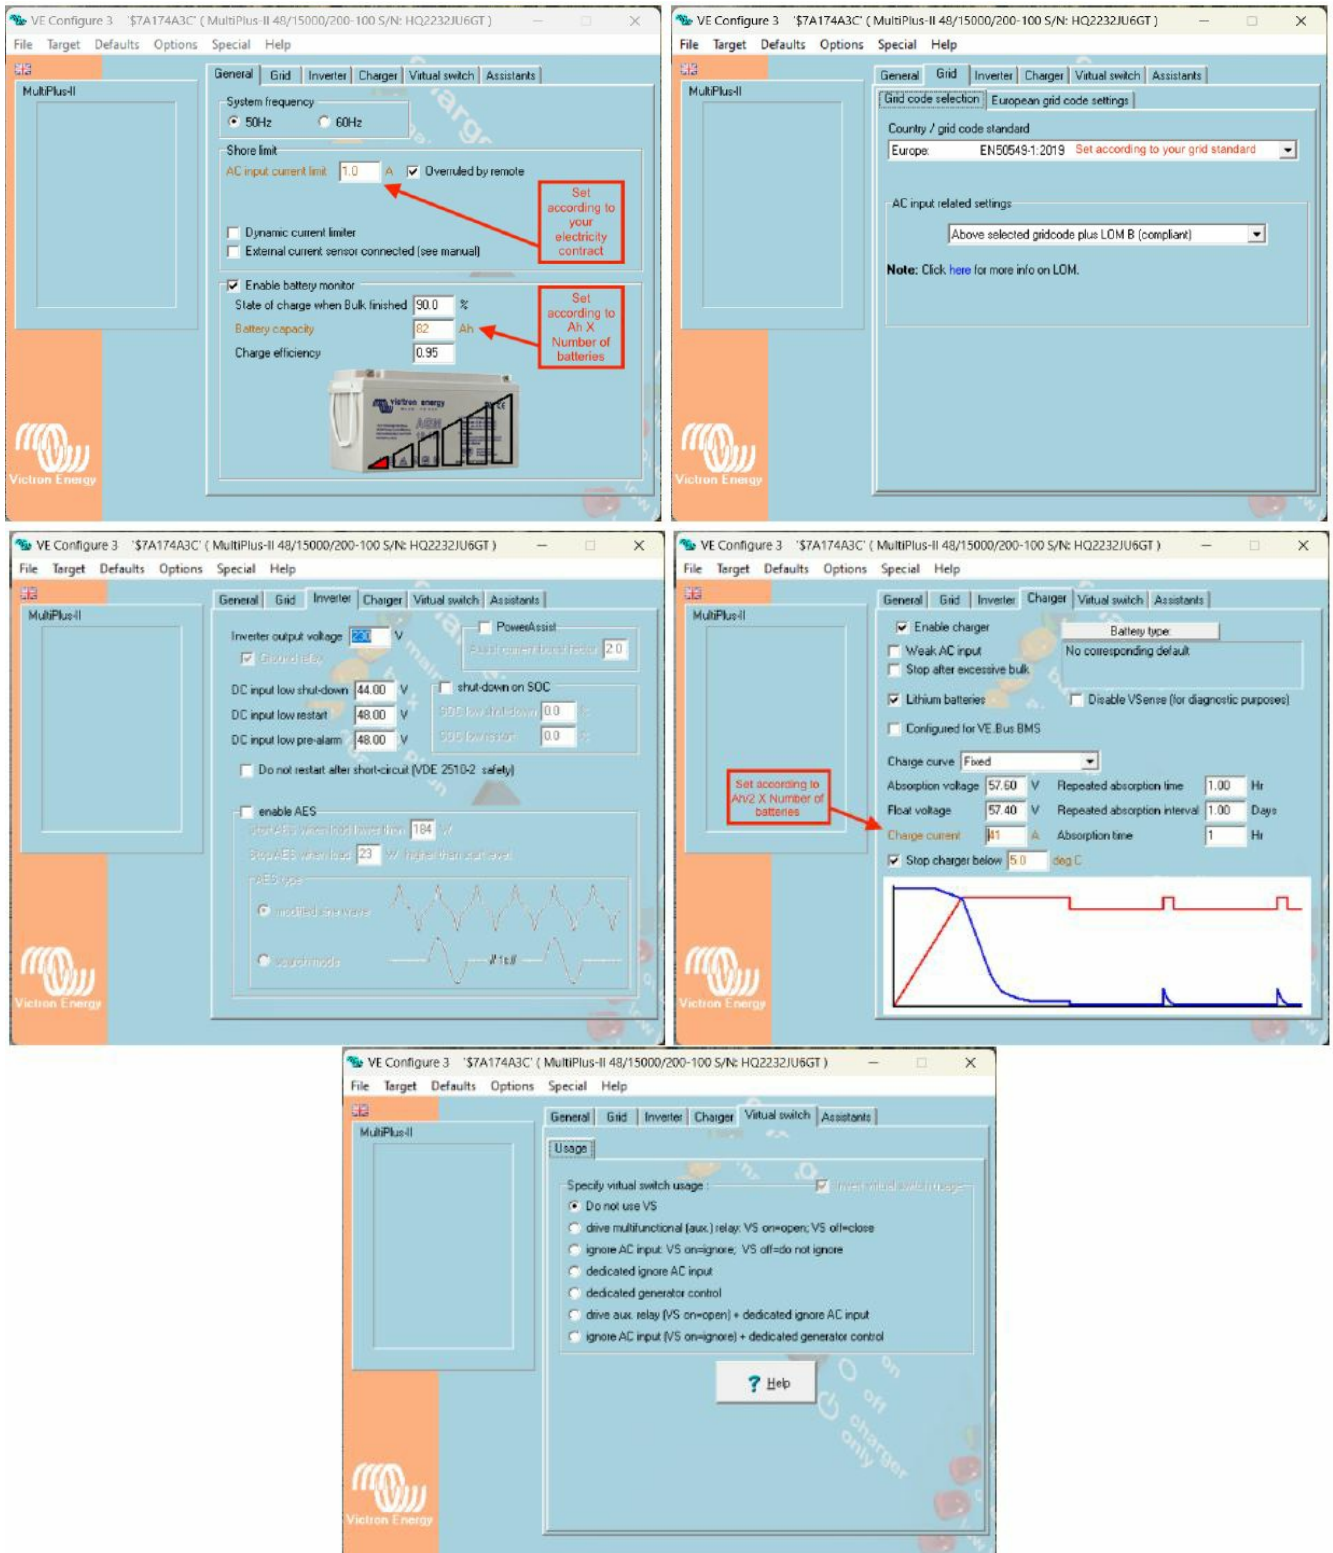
VE Configure 3 '$7A174A3C' ( MultiPlus-II 48/15000/200-100 S/N: HQ2232JU6GT )

File Target Defaults Options Special Help

MultiPlus-II

General | Grid | Inverter | Charger | Virtual switch | Assistants

System frequency
50Hz 60Hz

Shore limit
AC input current limit 1.0 A Overruled by remote

Set according to your electricity contract

Dynamic current limiter
External current sensor connected (see manual)

Enable battery monitor
State of charge when Bulk finished 90.0 %
Battery capacity 82 Ah
Charge efficiency 0.95

Set according to Ah X Number of batteries

Victron Energy

VE Configure 3 '$7A174A3C' ( MultiPlus-II 48/15000/200-100 S/N: HQ2232JU6GT )

File Target Defaults Options Special Help

MultiPlus-II

General | Grid | Inverter | Charger | Virtual switch | Assistants

Grid code selection | European grid code settings

Country / grid code standard
Europe: EN50549-1:2019 Set according to your grid standard

AC input related settings
Above selected gridcode plus LOM B (compliant)

Note: Click here for more info on LOM.

Victron Energy

VE Configure 3 '$7A174A3C' ( MultiPlus-II 48/15000/200-100 S/N: HQ2232JU6GT )

File Target Defaults Options Special Help

MultiPlus-II

General | Grid | Inverter | Charger | Virtual switch | Assistants

Inverter output voltage 230 V
Search mode
PowerAssist
Assist current boost factor 2.0
DC input low shut-down 44.00 V
DC input low restart 48.00 V
DC input low pre-alarm 48.00 V
shut-down on SOC
SOC low shut-down 0.0
SOC low restart 0.0
Do not restart after short-circuit (VDE 2510-2 safety)

enable AES
Start AES when load lower than 184 W
Stop AES when load 23 W higher than start level
AES type
modified sinewave
search mode

Victron Energy

VE Configure 3 '$7A174A3C' ( MultiPlus-II 48/15000/200-100 S/N: HQ2232JU6GT )

File Target Defaults Options Special Help

MultiPlus-II

General | Grid | Inverter | Charger | Virtual switch | Assistants

Enable charger
Weak AC input
Stop after excessive bulk
Battery type
No corresponding default
Lithium batteries
Disable VSense (for diagnostic purposes)
Configured for VE.Bus BMS

Set according to Ah/2 X Number of batteries

Charge curve Fixed
Absorption voltage 57.60 V
Repeated absorption time 1.00 Hr
Float voltage 57.40 V
Repeated absorption interval 1.00 Days
Charge current 41 A
Absorption time 1 Hr
Stop charger below 5.0 deg C

Victron Energy

VE Configure 3 '$7A174A3C' ( MultiPlus-II 48/15000/200-100 S/N: HQ2232JU6GT )

File Target Defaults Options Special Help

MultiPlus-II

General | Grid | Inverter | Charger | Virtual switch | Assistants

Usage

Specify virtual switch usage
Invert virtual switch usage
Do not use VS
drive multifunctional (aux.) relay: VS on=open; VS off=close
ignore AC input: VS on=ignore; VS off=do not ignore
dedicated ignore AC input
dedicated generator control
drive aux. relay (VS on=open) + dedicated ignore AC input
ignore AC input (VS on=ignore) + dedicated generator control

? Help

Victron Energy